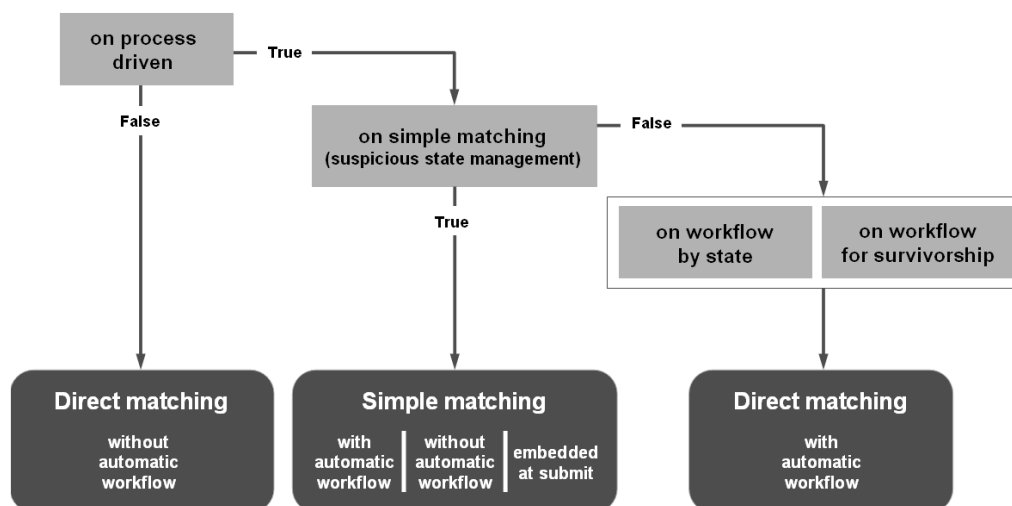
on process driven

True

False

on simple matching (suspicious state management)

False

True

on workflow by state

on workflow for survivorship

Direct matching

without automatic workflow

Simple matching

with automatic workflow

without automatic workflow

embedded at submit

Direct matching

with automatic workflow